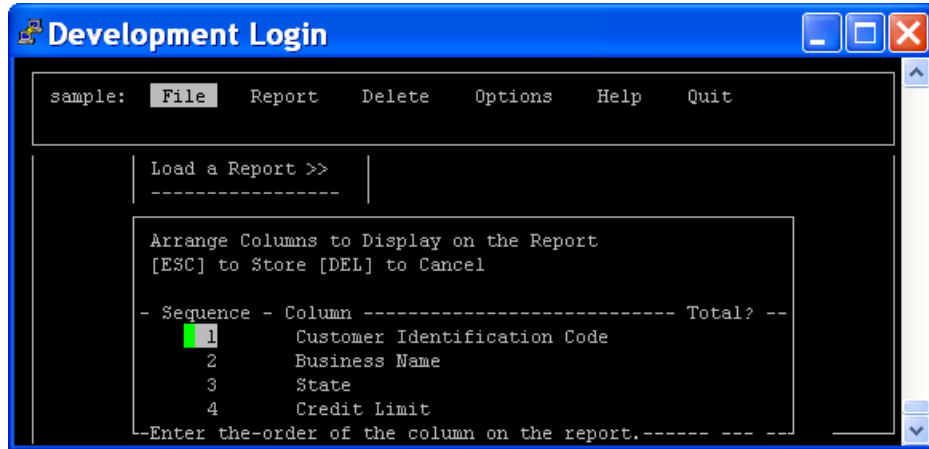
Development Login

sample: File Report Delete Options Help Quit

Load a Report >>
-----------------

Arrange Columns to Display on the Report
[ESC] to Store [DEL] to Cancel

- Sequence - Column --------------------------- Total? --
1 Customer Identification Code
2 Business Name
3 State
4 Credit Limit
-Enter the-order of the column on the report.------ --- --